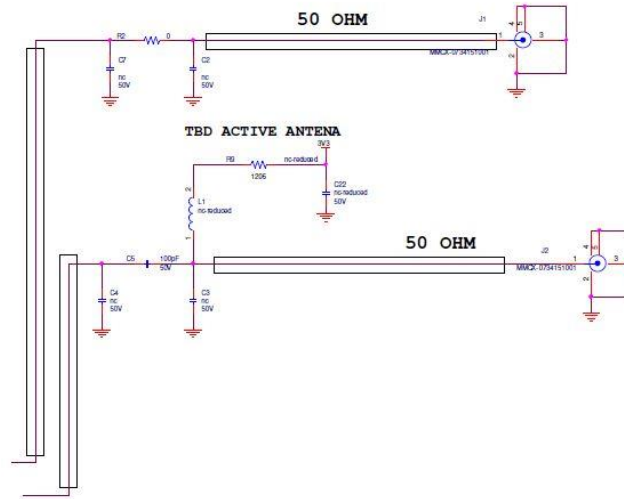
50 OHM

R2
0
C7
nc
50V
C2
nc
50V
J1
1
MMCX-073415100​1
4
5
3
2

TBD ACTIVE ANTENA

R9
nc-reduced
1206
3V3
C22
nc-reduced
50V
2
L1
nc-reduced
1

50 OHM

C5
100pF
50V
C4
nc
50V
C3
nc
50V
J2
1
MMCX-0734151001
4
5
3
2